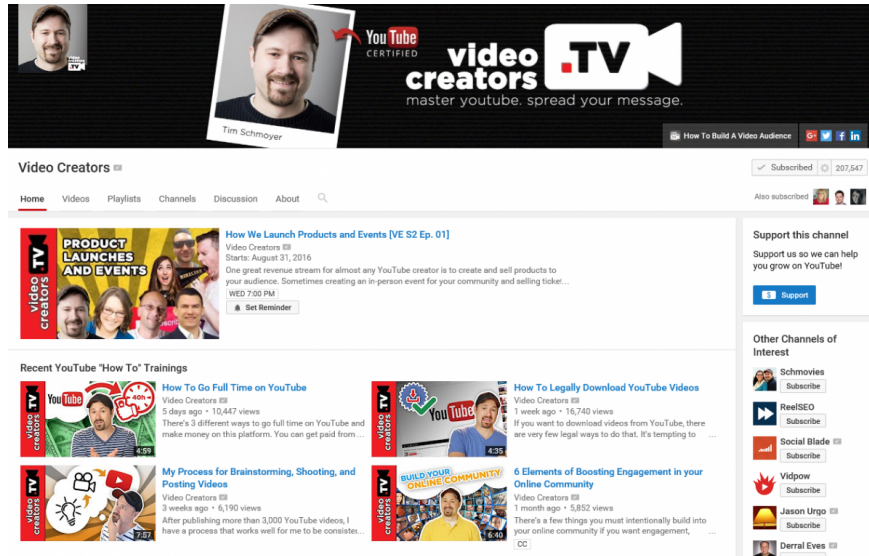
video creators TV
YouTube CERTIFIED
video creators .TV
master youtube. spread your message.
Tim Schmoyer
How To Build A Video Audience
G+ f in

Video Creators
Subscribed 207,547
Home Videos Playlists Channels Discussion About
Also subscribed

PRODUCT LAUNCHES AND EVENTS
video creators TV
How We Launch Products and Events [VE S2 Ep. 01]
Video Creators
Starts: August 31, 2016
One great revenue stream for almost any YouTube creator is to create and sell products to your audience. Sometimes creating an in-person event for your community and selling ticke...
WED 7:00 PM
Set Reminder

Support this channel
Support us so we can help you grow on YouTube!
Support

Recent YouTube "How To" Trainings

How To Go Full Time on YouTube
Video Creators
5 days ago • 10,447 views
There's 3 different ways to go full time on YouTube and make money on this platform. You can get paid from ...
4:59

How To Legally Download YouTube Videos
Video Creators
1 week ago • 16,740 views
If you want to download videos from YouTube, there are very few legal ways to do that. It's tempting to ...
4:35

My Process for Brainstorming, Shooting, and Posting Videos
Video Creators
3 weeks ago • 6,190 views
After publishing more than 3,000 YouTube videos, I have a process that works well for me to be consiste...
7:57

BUILD YOUR ONLINE COMMUNITY
6 Elements of Boosting Engagement in your Online Community
Video Creators
1 month ago • 5,852 views
There's a few things you must intentionally build into your online community if you want engagement, ...
6:40
CC

Other Channels of Interest
Schmovies
Subscribe
ReelSEO
Subscribe
Social Blade
Subscribe
Vidpow
Subscribe
Jason Urgo
Subscribe
Derral Eves